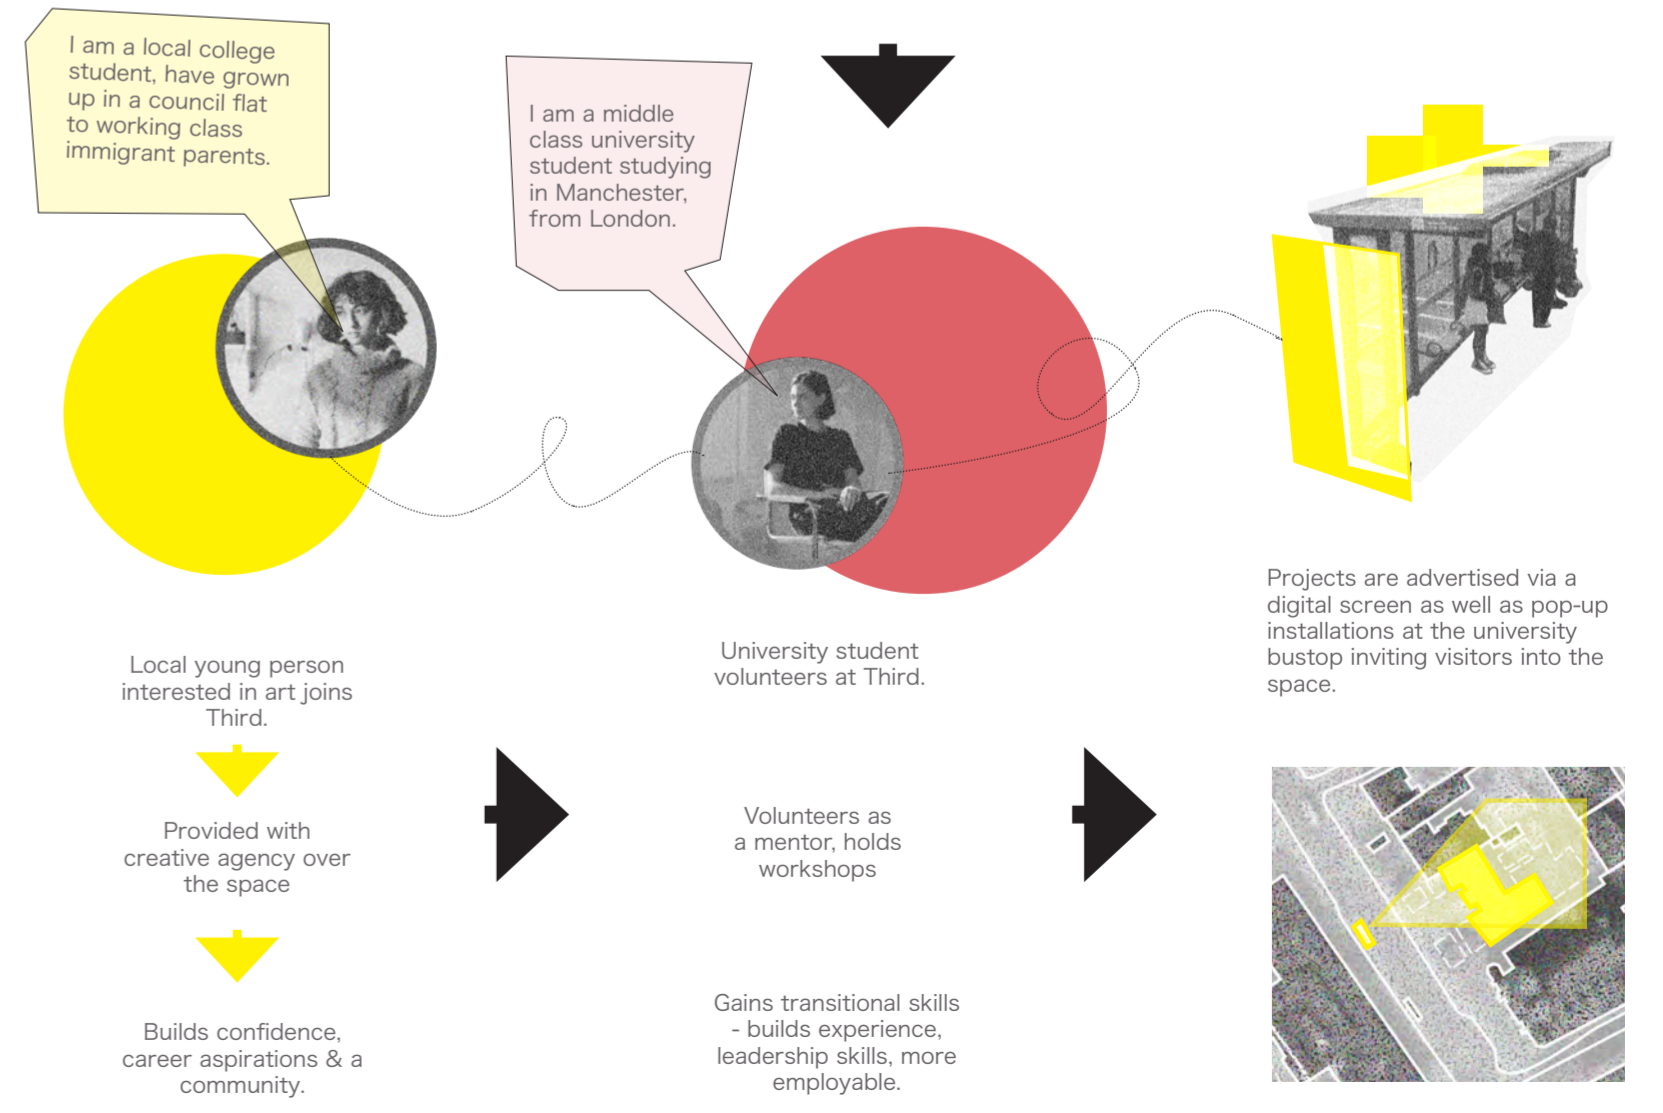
I am a local college student, have grown up in a council flat to working class immigrant parents.

I am a middle class university student studying in Manchester, from London.

Projects are advertised via a digital screen as well as pop-up installations at the university bustop inviting visitors into the space.

Local young person interested in art joins Third.

University student volunteers at Third.

Provided with creative agency over the space

Volunteers as a mentor, holds workshops

Builds confidence, career aspirations & a community.

Gains transitional skills - builds experience, leadership skills, more employable.